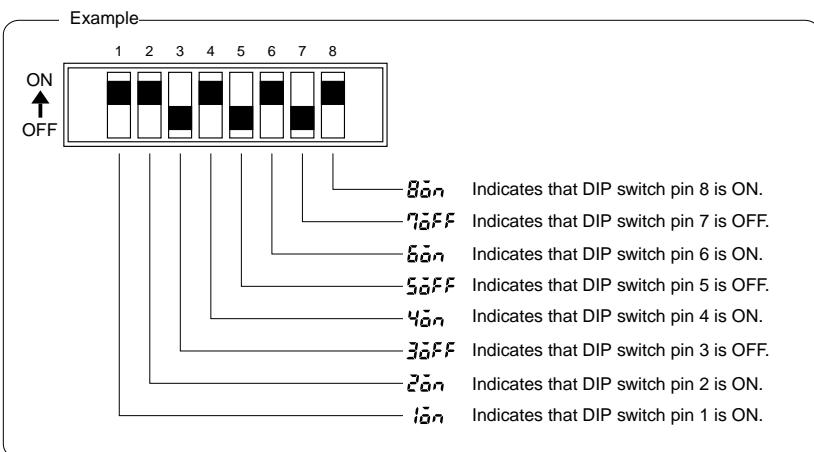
Example

1 2 3 4 5 6 7 8

ON

OFF

8on Indicates that DIP switch pin 8 is ON.
7oFF Indicates that DIP switch pin 7 is OFF.
6on Indicates that DIP switch pin 6 is ON.
5oFF Indicates that DIP switch pin 5 is OFF.
4on Indicates that DIP switch pin 4 is ON.
3oFF Indicates that DIP switch pin 3 is OFF.
2on Indicates that DIP switch pin 2 is ON.
1on Indicates that DIP switch pin 1 is ON.